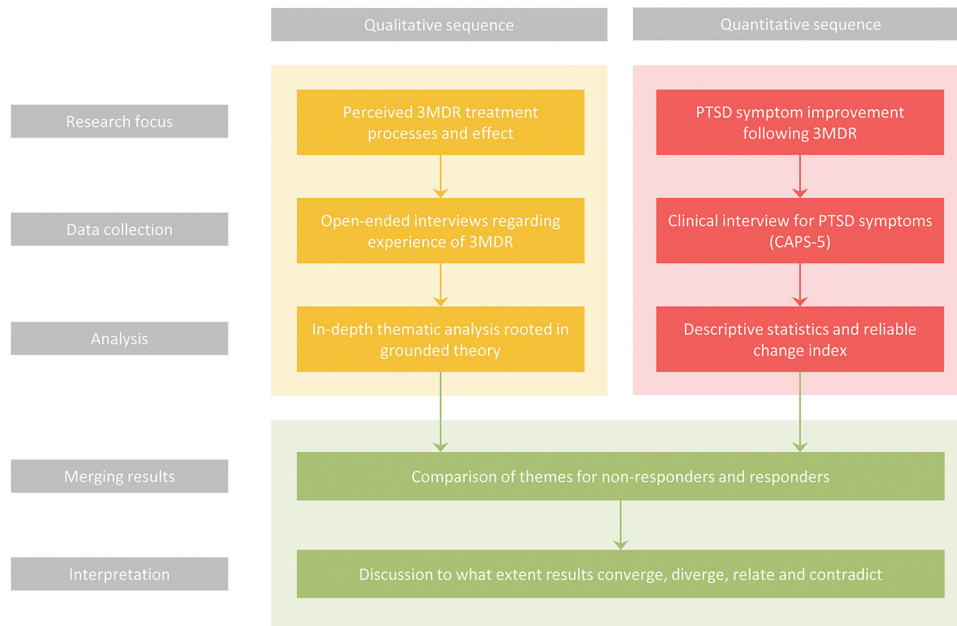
Qualitative sequence

Quantitative sequence

Research focus

Perceived 3MDR treatment processes and effect

PTSD symptom improvement following 3MDR

Data collection

Open-ended interviews regarding experience of 3MDR

Clinical interview for PTSD symptoms (CAPS-5)

Analysis

In-depth thematic analysis rooted in grounded theory

Descriptive statistics and reliable change index

Merging results

Comparison of themes for non-responders and responders

Interpretation

Discussion to what extent results converge, diverge, relate and contradict